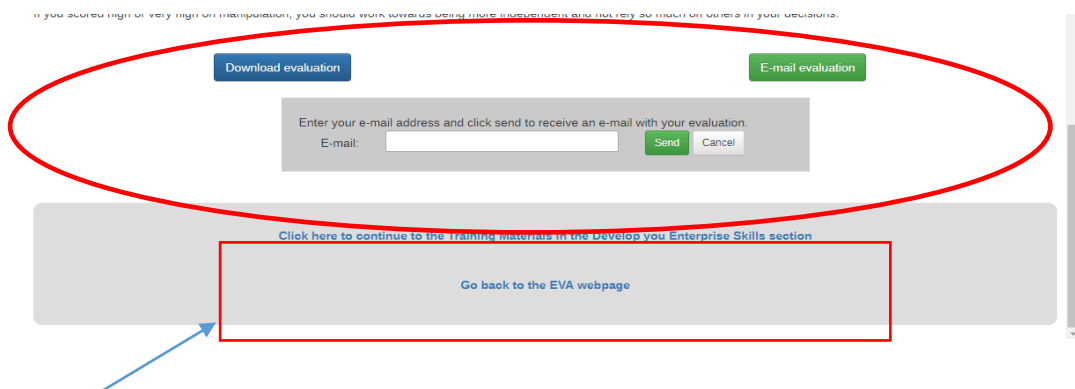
If you scored high or very high on manipulation, you should work towards being more independent and not rely so much on others in your decisions.

Download evaluation

E-mail evaluation

Enter your e-mail address and click send to receive an e-mail with your evaluation.

E-mail:

Send

Cancel

Click here to continue to the Training Materials in the Develop you Enterprise Skills section

Go back to the EVA webpage